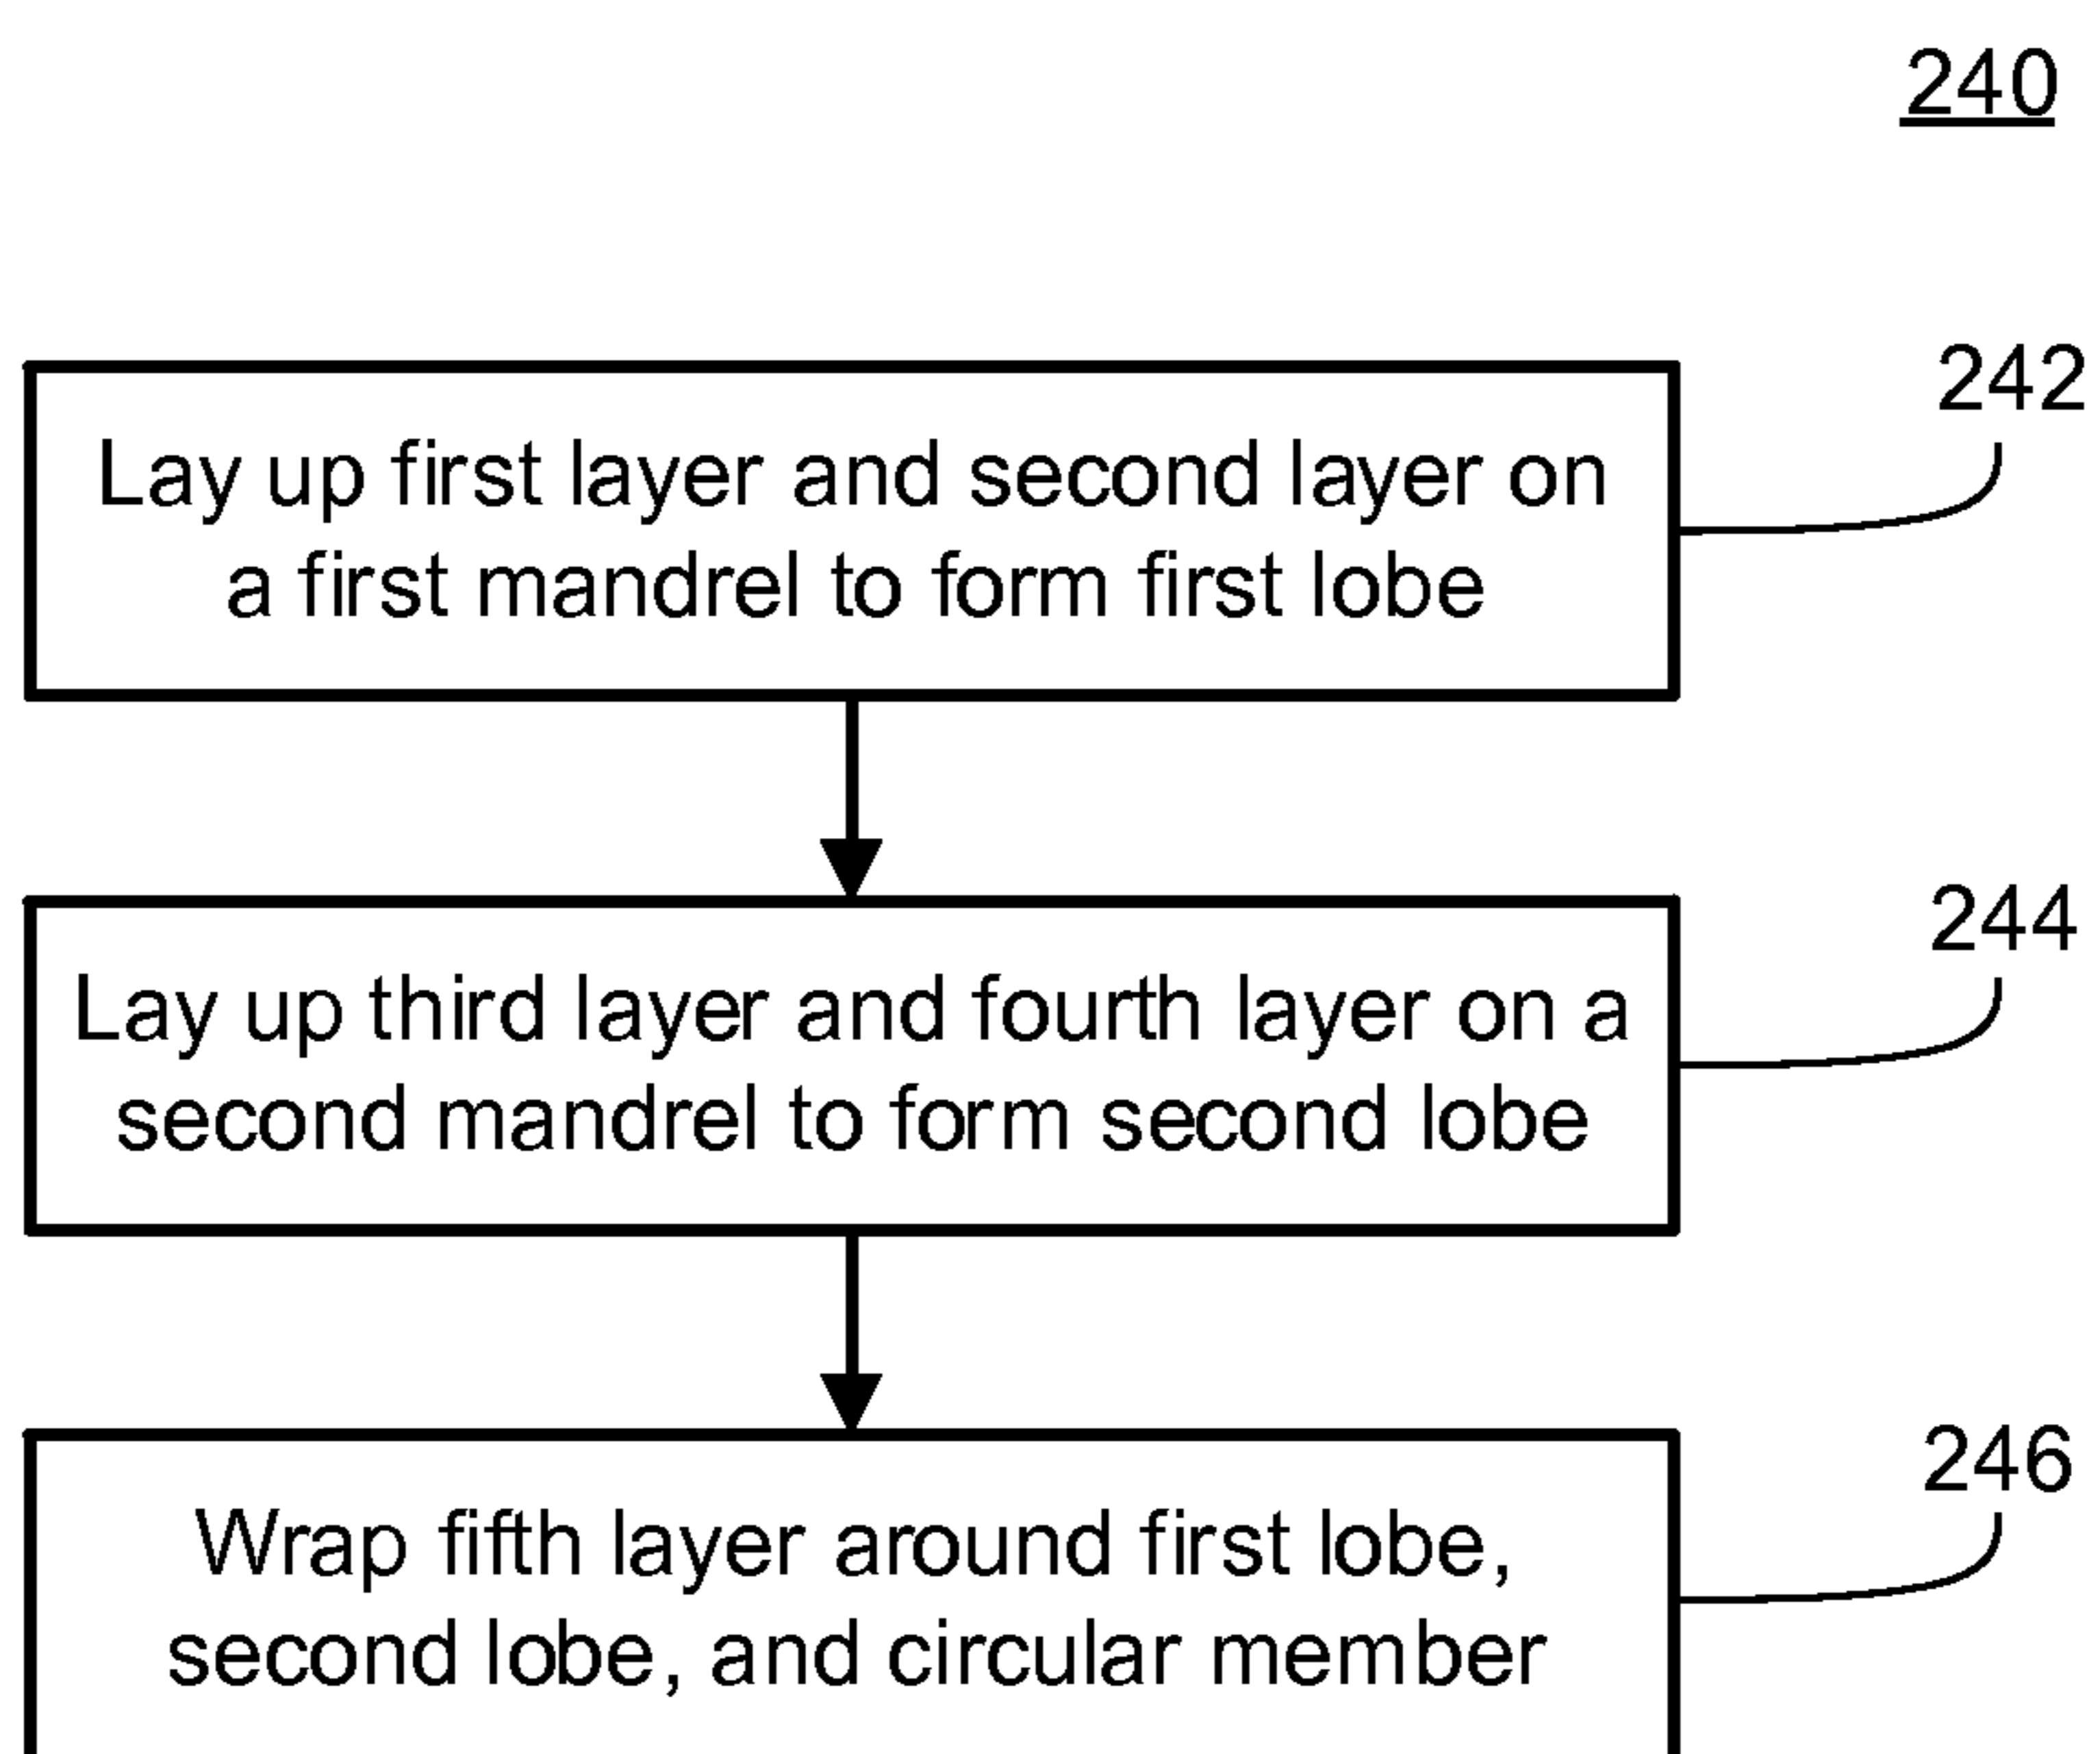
240

242

Lay up first layer and second layer on a first mandrel to form first lobe

244

Lay up third layer and fourth layer on a second mandrel to form second lobe

246

Wrap fifth layer around first lobe, second lobe, and circular member